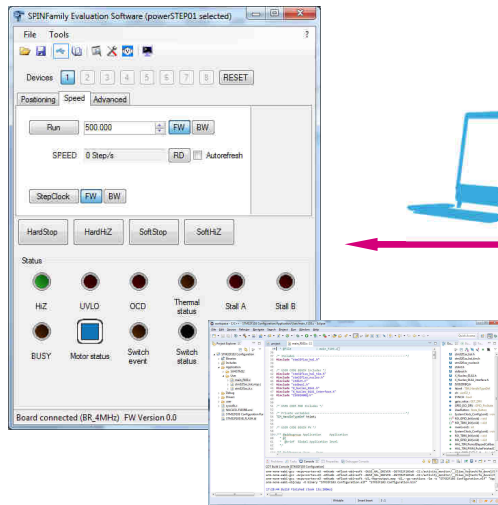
SPINFamily Evaluation Software (powerSTEP01 selected)

File Tools ?

Devices 1 2 3 4 5 6 7 8 RESET

Positioning Speed Advanced

Run 500.000 FW BW

SPEED 0 Step/s RD Autorefresh

StepClock FW BW

HardStop HardHiZ SoftStop SoftHiZ

Status

HiZ UVLO OCD Thermal status Stall A Stall B

BUSY Motor status Switch event Switch status

Board connected (BR_4MHz) FW Version 0.0

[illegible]